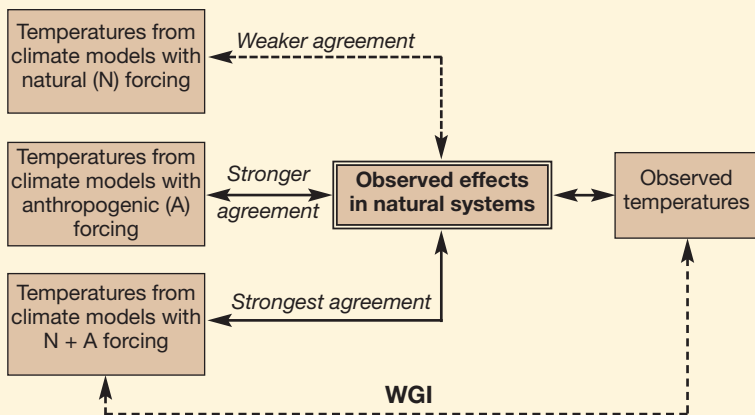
Temperatures from climate models with natural (N) forcing

Weaker agreement

Temperatures from climate models with anthropogenic (A) forcing

Stronger agreement

Observed effects in natural systems

Observed temperatures

Temperatures from climate models with N + A forcing

Strongest agreement

WGI